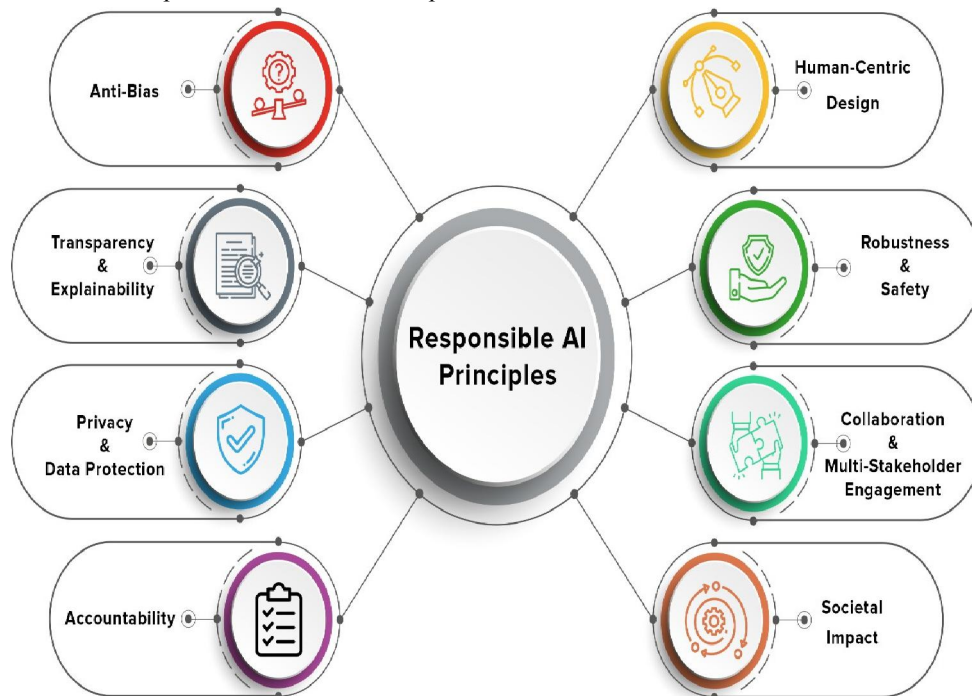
Responsible AI Principles

Anti-Bias

Transparency & Explainability

Privacy & Data Protection

Accountability

Human-Centric Design

Robustness & Safety

Collaboration & Multi-Stakeholder Engagement

Societal Impact